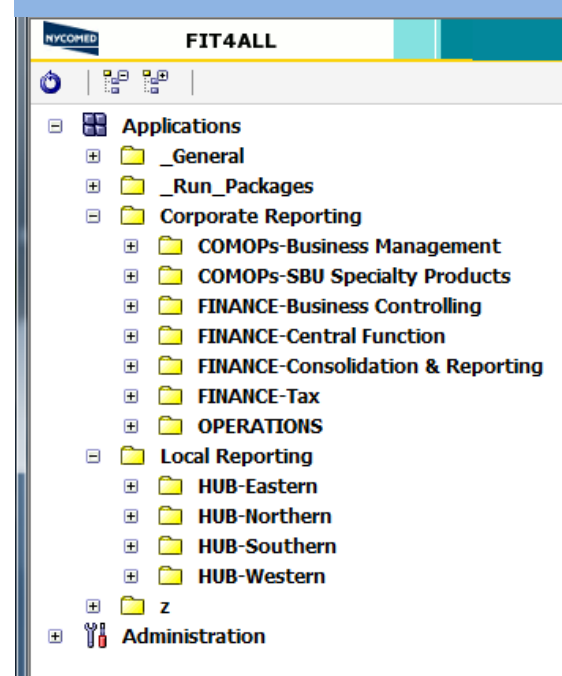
NYCOMED
FIT4ALL

Applications
_General
_Run_Packages
Corporate Reporting
COMOPs-Business Management
COMOPs-SBU Specialty Products
FINANCE-Business Controlling
FINANCE-Central Function
FINANCE-Consolidation & Reporting
FINANCE-Tax
OPERATIONS
Local Reporting
HUB-Eastern
HUB-Northern
HUB-Southern
HUB-Western
z
Administration